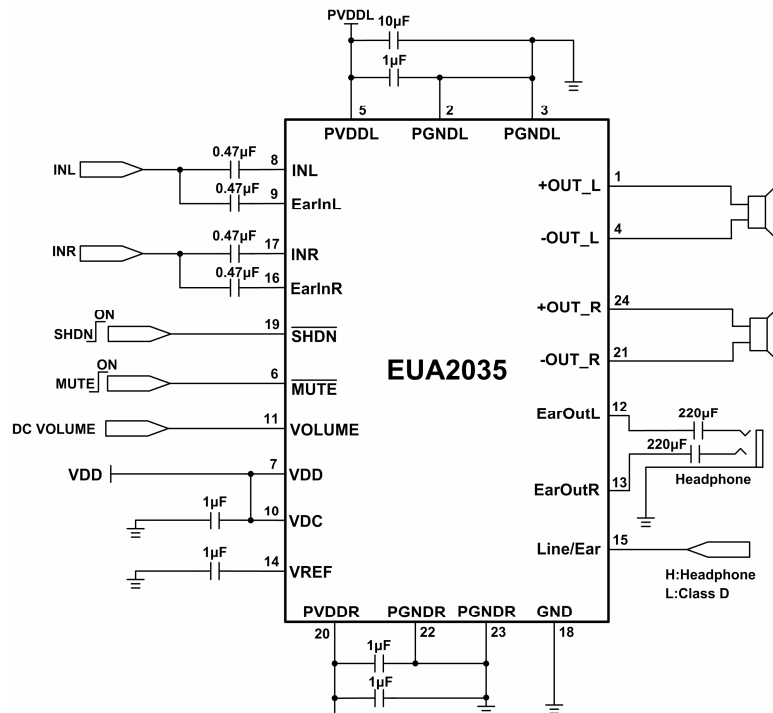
PVDDL
10µF
1µF
5
2
3
PVDDL
PGNDL
PGNDL

INL
0.47µF
8
INL
0.47µF
9
EarInL
INR
0.47µF
17
INR
0.47µF
16
EarInR
ON
SHDN
19
$\overline{SHDN}$
ON
MUTE
6
$\overline{MUTE}$
DC VOLUME
11
VOLUME
VDD
7
VDD
1µF
10
VDC
1µF
14
VREF

EUA2035

+OUT_L
1
-OUT_L
4
+OUT_R
24
-OUT_R
21
EarOutL
12
220µF
220µF
EarOutR
13
Headphone
Line/Ear
15
H:Headphone
L:Class D

PVDDR
PGNDR
PGNDR
GND
20
22
23
18
1µF
1µF